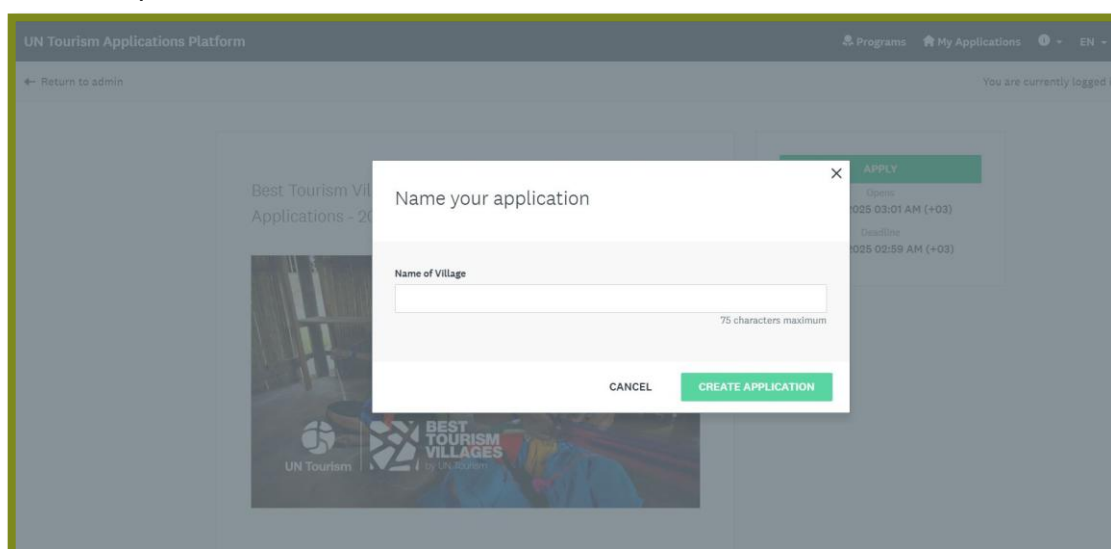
UN Tourism Applications Platform

Programs My Applications EN

← Return to admin

You are currently logged

Best Tourism Vil

Applications - 20

APPLY

Opens

2025 03:01 AM (+03)

Deadline

2025 02:59 AM (+03)

Name your application

Name of Village

75 characters maximum

CANCEL

CREATE APPLICATION

UN Tourism

BEST TOURISM VILLAGES by UN Tourism